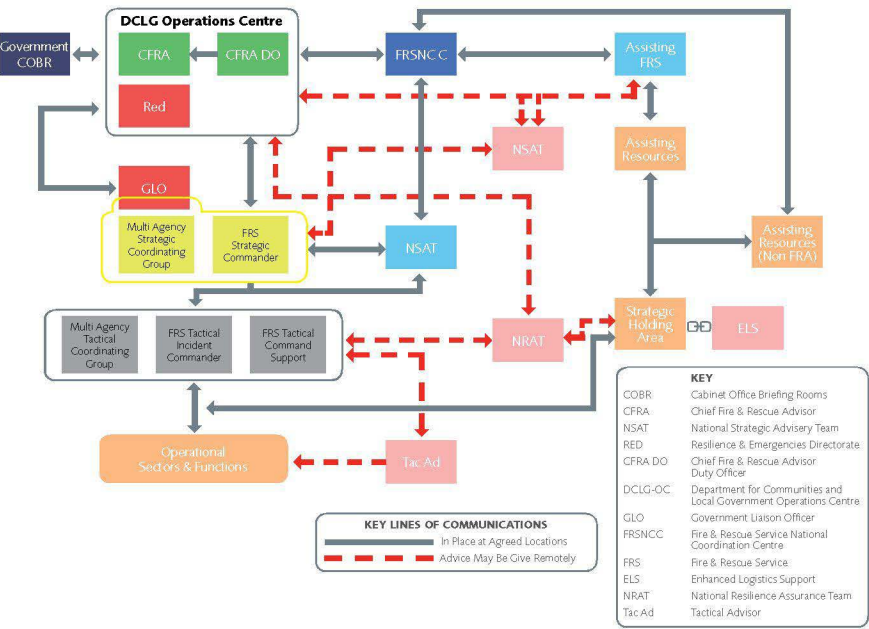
DCLG Operations Centre

Government COBR

CFRA

CFRA DO

Red

FRSNC C

Assisting FRS

NSAT

Assisting Resources

GLO

Multi Agency Strategic Coordinating Group

FRS Strategic Commander

NSAT

Assisting Resources (Non FRA)

Multi Agency Tactical Coordinating Group

FRS Tactical Incident Commander

FRS Tactical Command Support

NRAT

Strategic Holding Area

ELS

Operational Sectors & Functions

Tac Ad

KEY

| | |
|---|---|
| COBR | Cabinet Office Briefing Rooms |
| CFRA | Chief Fire & Rescue Advisor |
| NSAT | National Strategic Advisery Team |
| RED | Resilience & Emergencies Directorate |
| CFRA DO | Chief Fire & Rescue Advisor Duty Officer |
| DCLG-OC | Department for Communities and Local Government Operations Centre |
| GLO | Government Liaison Officer |
| FRSNCC | Fire & Rescue Service National Coordination Centre |
| FRS | Fire & Rescue Service |
| ELS | Enhanced Logistics Support |
| NRAT | National Resilience Assurance Team |
| Tac Ad | Tactical Advisor |

KEY LINES OF COMMUNICATIONS

In Place at Agreed Locations

Advice May Be Give Remotely